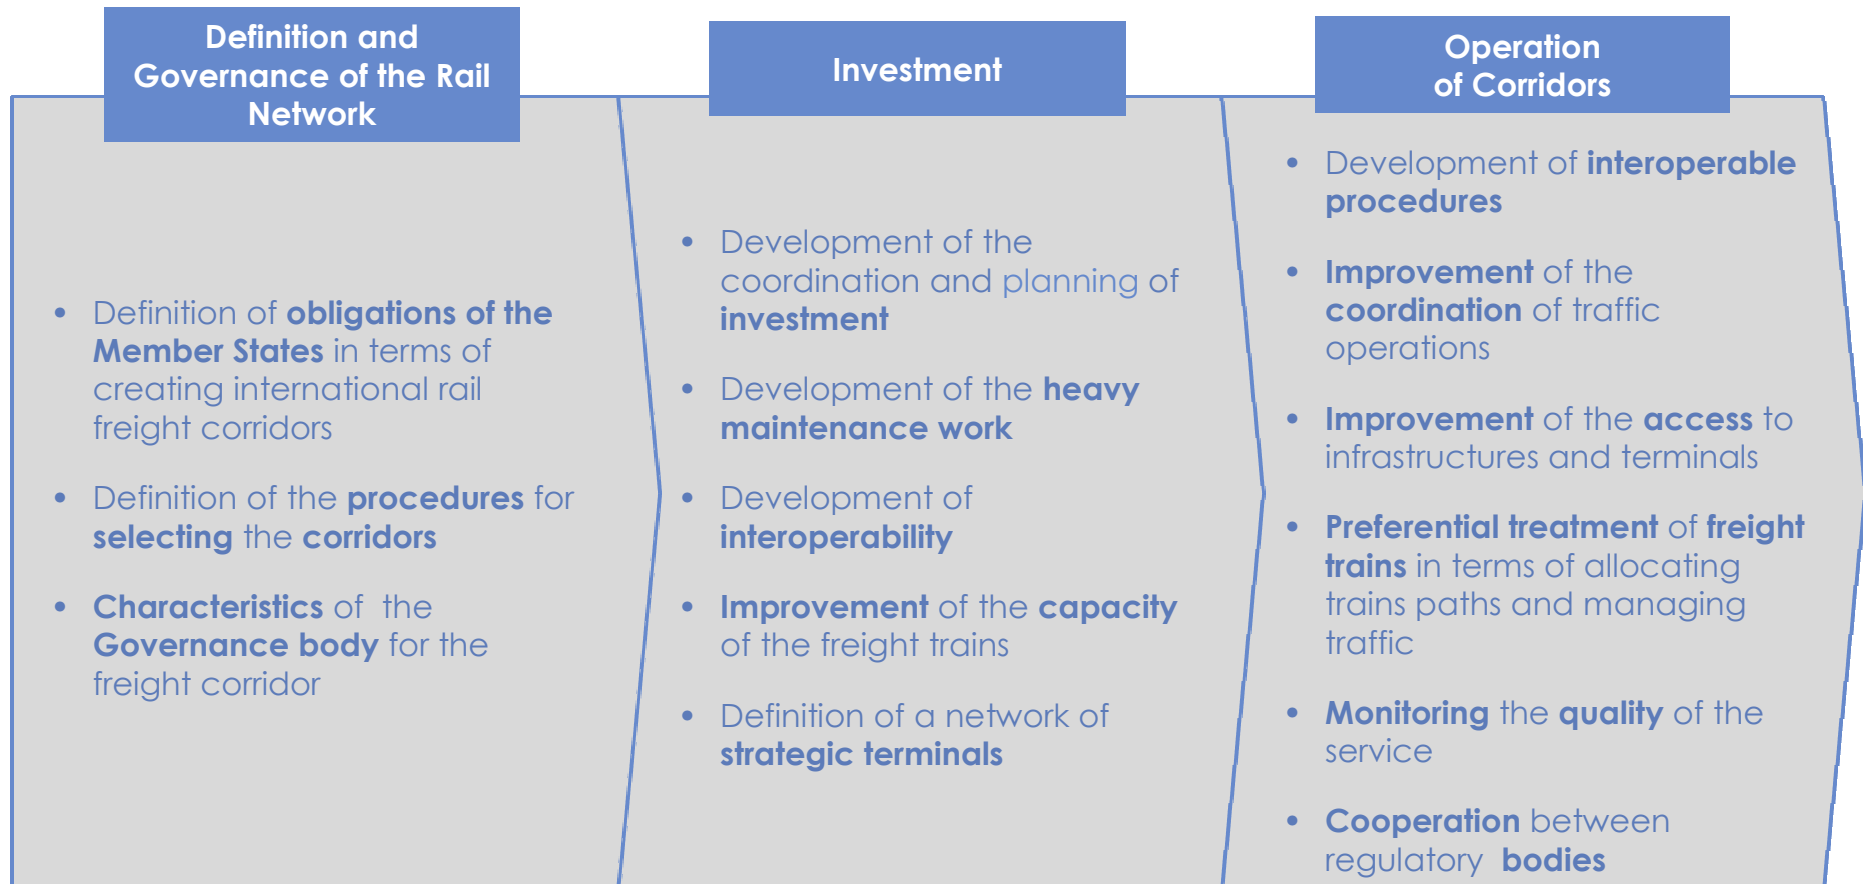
Definition and Governance of the Rail Network

- Definition of obligations of the Member States in terms of creating international rail freight corridors
- Definition of the procedures for selecting the corridors
- Characteristics of the Governance body for the freight corridor

Investment

- Development of the coordination and planning of investment
- Development of the heavy maintenance work
- Development of interoperability
- Improvement of the capacity of the freight trains
- Definition of a network of strategic terminals

Operation of Corridors

- Development of interoperable procedures
- Improvement of the coordination of traffic operations
- Improvement of the access to infrastructures and terminals
- Preferential treatment of freight trains in terms of allocating trains paths and managing traffic
- Monitoring the quality of the service
- Cooperation between regulatory bodies